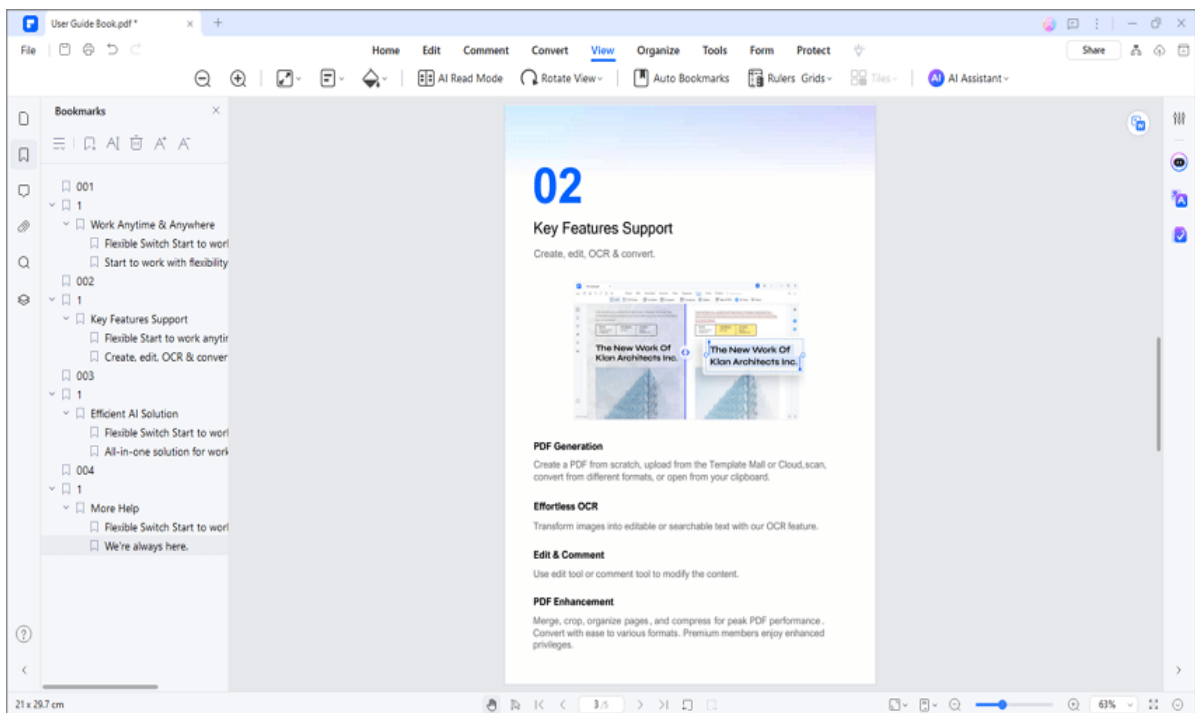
User Guide Book.pdf *

File

Home Edit Comment Convert View Organize Tools Form Protect

Share

AI Read Mode Rotate View Auto Bookmarks Rulers Grids Tiles AI Assistant

Bookmarks

001
1
Work Anytime & Anywhere
Flexible Switch Start to worl
Start to work with flexibility
002
1
Key Features Support
Flexible Switch Start to work anytir
Create, edit, OCR & conver
003
1
Efficient AI Solution
Flexible Switch Start to worl
All-in-one solution for work
004
1
More Help
Flexible Switch Start to worl
We're always here.

02

Key Features Support

Create, edit, OCR & convert.

The New Work Of Klon Architects Inc.

The New Work Of Klon Architects Inc.

PDF Generation

Create a PDF from scratch, upload from the Template Mall or Cloud,scan, convert from different formats, or open from your clipboard.

Effortless OCR

Transform images into editable or searchable text with our OCR feature.

Edit & Comment

Use edit tool or comment tool to modify the content.

PDF Enhancement

Merge, crop, organize pages , and compress for peak PDF performance . Convert with ease to various formats. Premium members enjoy enhanced privileges.

21 x 29.7 cm

3 /5

63%